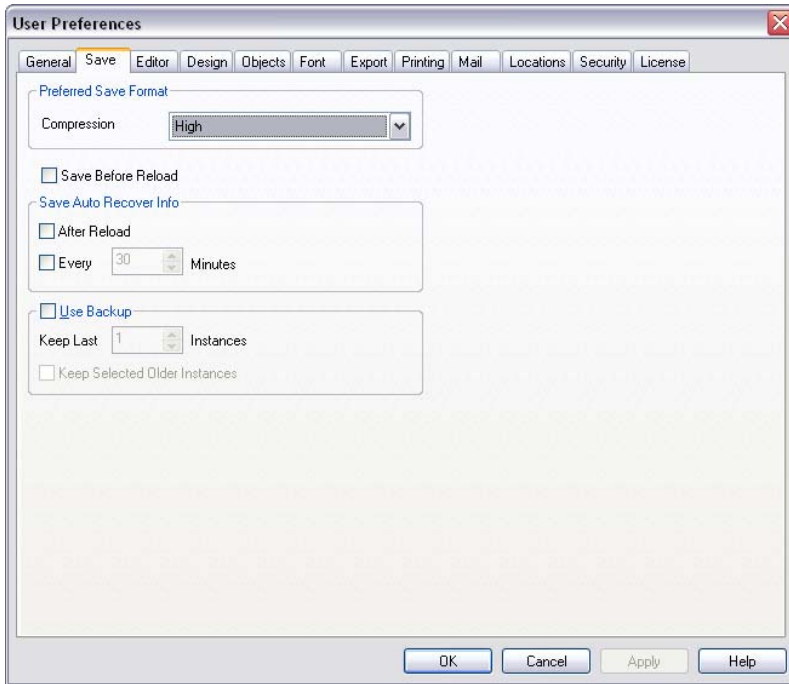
User Preferences

General Save Editor Design Objects Font Export Printing Mail Locations Security License

Preferred Save Format

Compression High

Save Before Reload

Save Auto Recover Info

After Reload

Every 30 Minutes

Use Backup

Keep Last 1 Instances

Keep Selected Older Instances

OK Cancel Apply Help